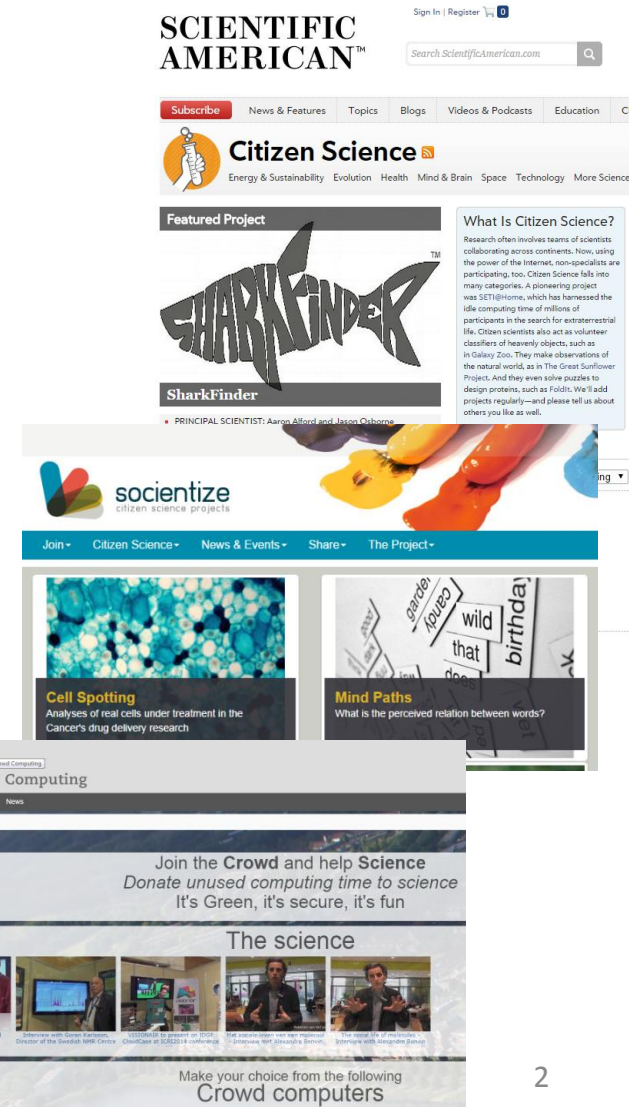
SCIENTIFIC AMERICAN™

Sign In | Register 0

Search ScientificAmerican.com

Subscribe News & Features Topics Blogs Videos & Podcasts Education C

Citizen Science

Energy & Sustainability Evolution Health Mind & Brain Space Technology More Science

Featured Project

SHARKFINDER™

SharkFinder

PRINCIPAL SCIENTIST: Aaron Alford and Jason Osborne

What Is Citizen Science?

Research often involves teams of scientists collaborating across continents. Now, using the power of the Internet, non-specialists are participating, too. Citizen Science falls into many categories. A pioneering project was SETI@Home, which has harnessed the idle computing time of millions of participants in the search for extraterrestrial life. Citizen scientists also act as volunteer classifiers of heavenly objects, such as in Galaxy Zoo. They make observations of the natural world, as in The Great Sunflower Project. And they even solve puzzles to design proteins, such as FoldIt. We'll add projects regularly—and please tell us about others you like as well.

socientize
citizen science projects

Join Citizen Science News & Events Share The Project

Cell Spotting
Analyses of real cells under treatment in the Cancer's drug delivery research

Mind Paths
What is the perceived relation between words?

garden candy wild that birthday

Computing

News

Join the Crowd and help Science
Donate unused computing time to science
It's Green, it's secure, it's fun

The science

Interview with Goran Karlsson, Director of the Swedish NMR Centre

VISIONAIR to present on IDGF CloudCase at ISC2014 conference

Het sociale leven van een molecuul - Interview met Alexandre Bonvin

The social life of molecules - Interview with Alexandre Bonvin

Make your choice from the following
Crowd computers

2